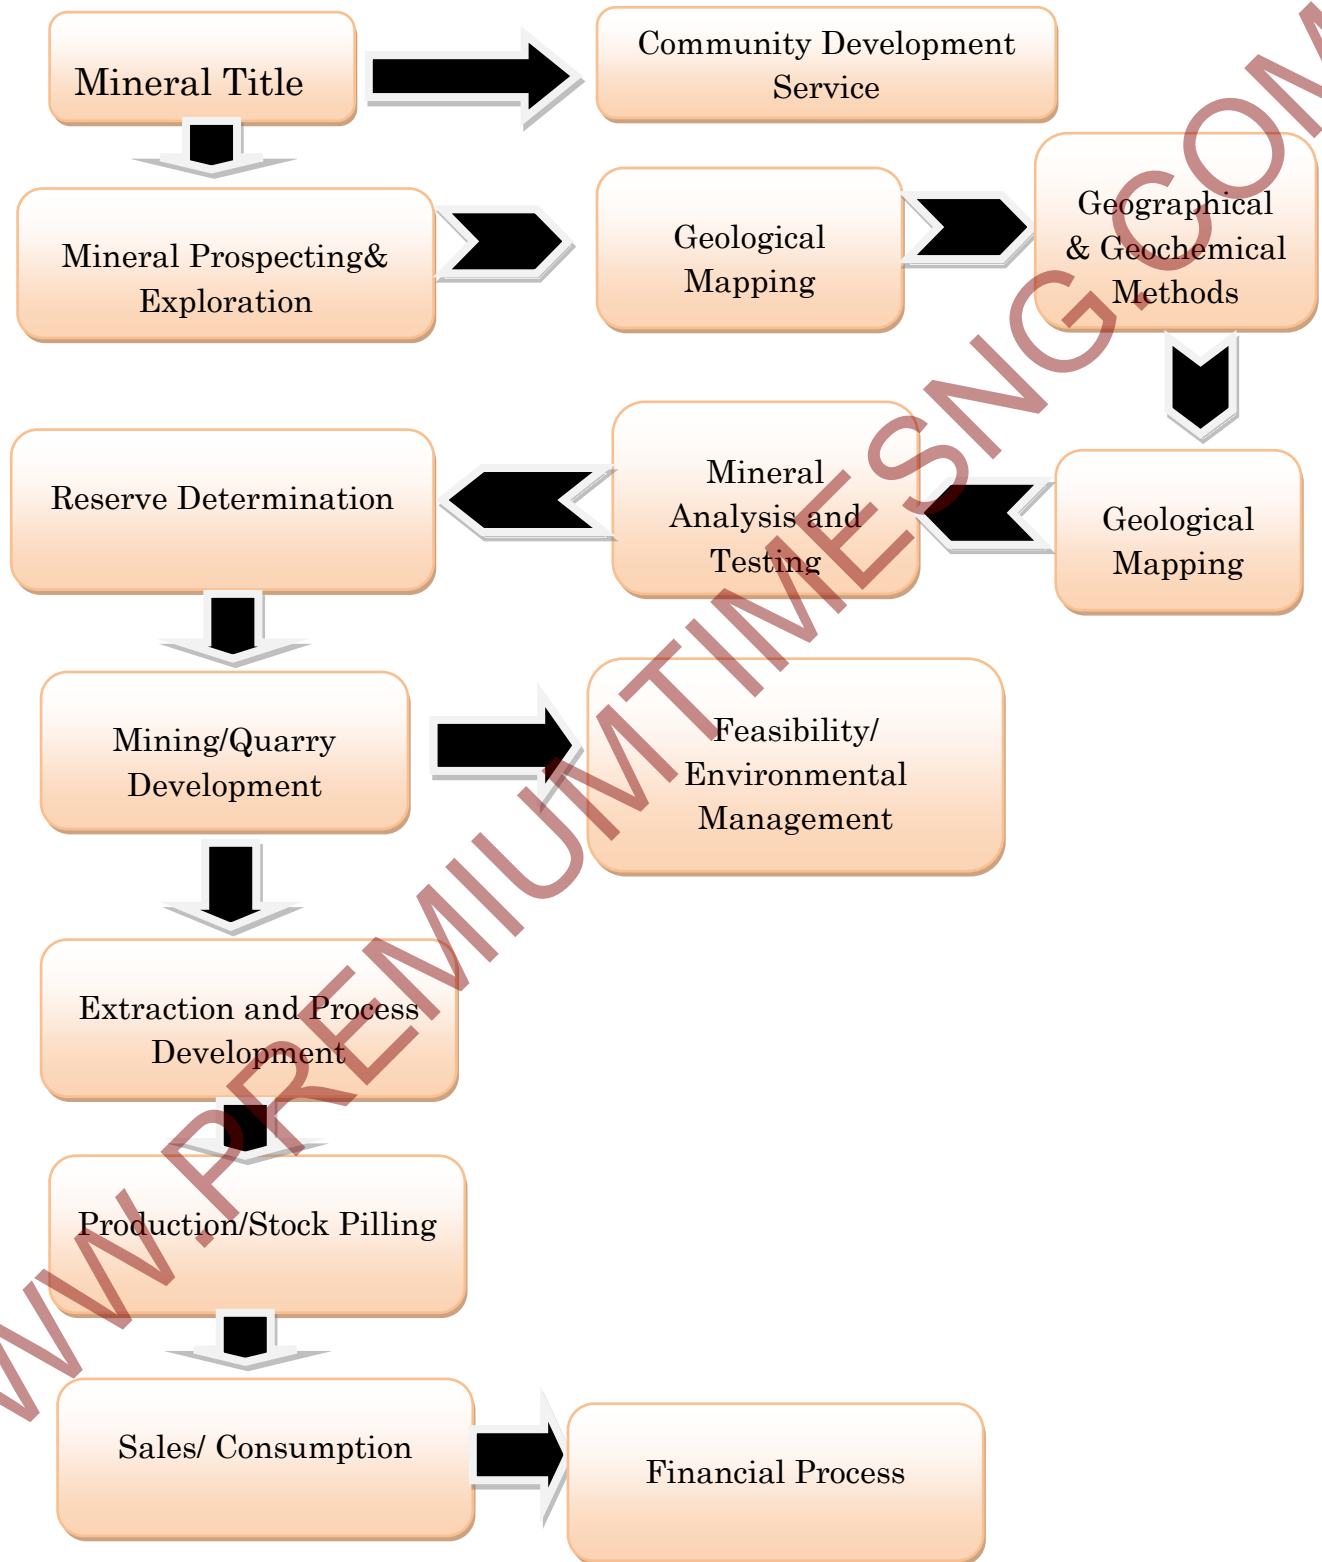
Mineral Title

Community Development Service

Mineral Prospecting& Exploration

Geological Mapping

Geographical & Geochemical Methods

Geological Mapping

Mineral Analysis and Testing

Reserve Determination

Mining/Quarry Development

Feasibility/ Environmental Management

Extraction and Process Development

Production/Stock Pilling

Sales/ Consumption

Financial Process

WWW.PREMIUMTIMESNG.COM